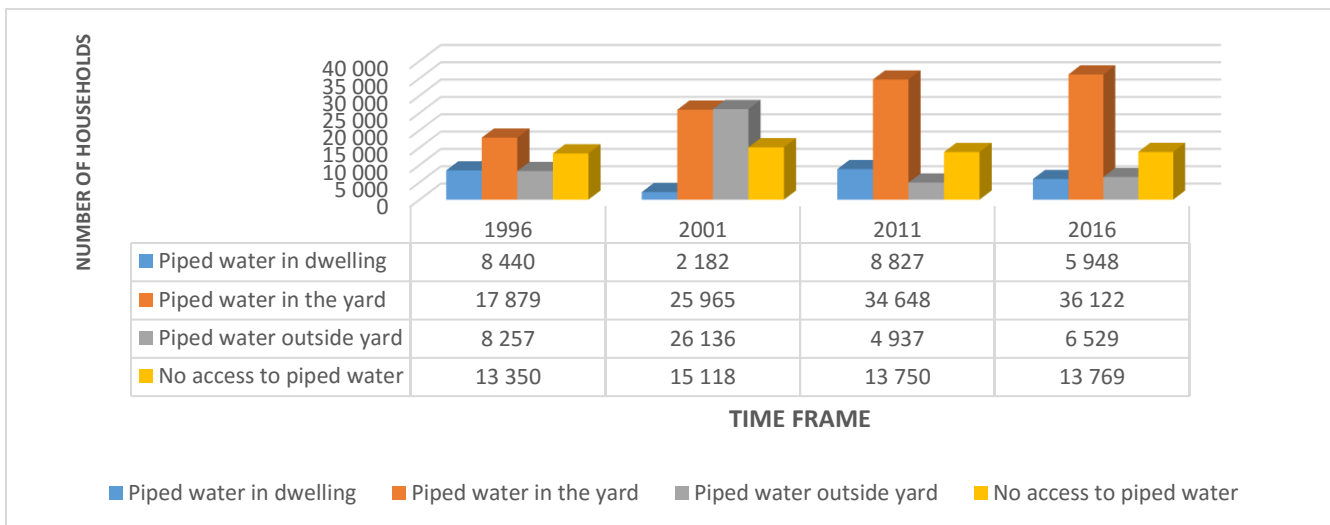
NUMBER OF HOUSEHOLDS

40 000
35 000
30 000
25 000
20 000
15 000
10 000
5 000
0

| | 1996 | 2001 | 2011 | 2016 |
|---|---|---|---|---|
| Piped water in dwelling | 8 440 | 2 182 | 8 827 | 5 948 |
| Piped water in the yard | 17 879 | 25 965 | 34 648 | 36 122 |
| Piped water outside yard | 8 257 | 26 136 | 4 937 | 6 529 |
| No access to piped water | 13 350 | 15 118 | 13 750 | 13 769 |

TIME FRAME

Piped water in dwelling   Piped water in the yard   Piped water outside yard   No access to piped water